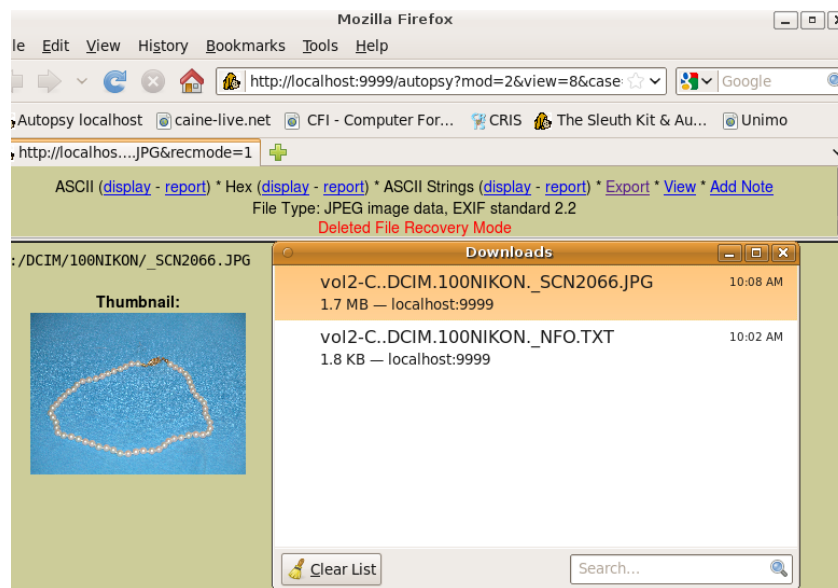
Mozilla Firefox

le Edit View History Bookmarks Tools Help

http://localhost:9999/autopsy?mod=2&view=8&case

Google

Autopsy localhost caine-live.net CFI - Computer For... CRIS The Sleuth Kit & Au... Unimo

http://localhos....JPG&recmode=1

ASCII (display - report) * Hex (display - report) * ASCII Strings (display - report) * Export * View * Add Note
File Type: JPEG image data, EXIF standard 2.2
Deleted File Recovery Mode

:/DCIM/100NIKON/_SCN2066.JPG

Thumbnail:

Downloads

vol2-C..DCIM.100NIKON._SCN2066.JPG 10:08 AM
1.7 MB — localhost:9999

vol2-C..DCIM.100NIKON._NFO.TXT 10:02 AM
1.8 KB — localhost:9999

Clear List

Search...